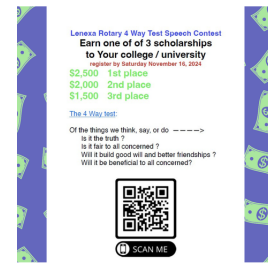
Lenexa Rotary 4 Way Test Speech Contest
Earn one of of 3 scholarships to Your college / university
register by Saturday November 16, 2024

$2,500 1st place
$2,000 2nd place
$1,500 3rd place

The 4 Way test:

Of the things we think, say, or do ———>
Is it the truth ?
Is it fair to all concerned ?
Will it build good will and better friendships ?
Will it be beneficial to all concerned?

SCAN ME